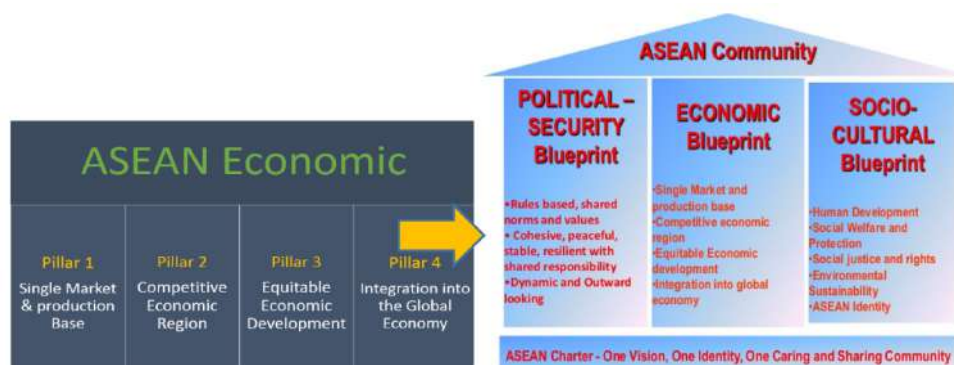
ASEAN Economic

| Pillar 1 | Pillar 2 | Pillar 3 | Pillar 4 |
|---|---|---|---|
| Single Market & production Base | Competitive Economic Region | Equitable Economic Development | Integration into the Global Economy |

ASEAN Community

POLITICAL – SECURITY Blueprint

•Rules based, shared norms and values
• Cohesive, peaceful, stable, resilient with shared responsibility
•Dynamic and Outward looking

ECONOMIC Blueprint

·Single Market and production base
·Competitive economic region
·Equitable Economic development
·Integration into global economy

SOCIO-CULTURAL Blueprint

·Human Development
·Social Welfare and Protection
·Social justice and rights
·Environmental Sustainability
·ASEAN Identity

ASEAN Charter - One Vision, One Identity, One Caring and Sharing Community